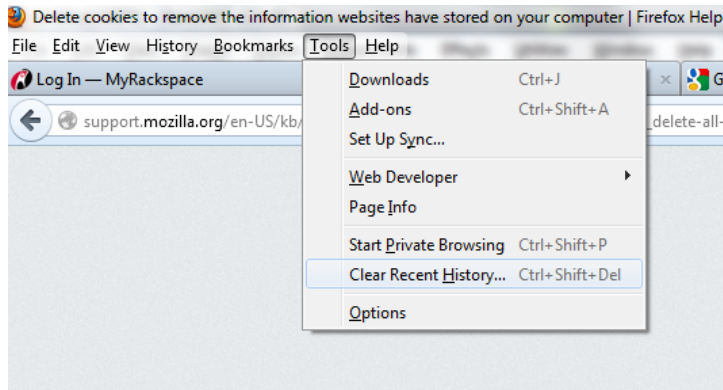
Delete cookies to remove the information websites have stored on your computer | Firefox Help

File Edit View History Bookmarks Tools Help

Log In — MyRackspace

support.mozilla.org/en-US/kb/

delete-all-

Downloads Ctrl+J
Add-ons Ctrl+Shift+A
Set Up Sync...
Web Developer
Page Info
Start Private Browsing Ctrl+Shift+P
Clear Recent History... Ctrl+Shift+Del
Options